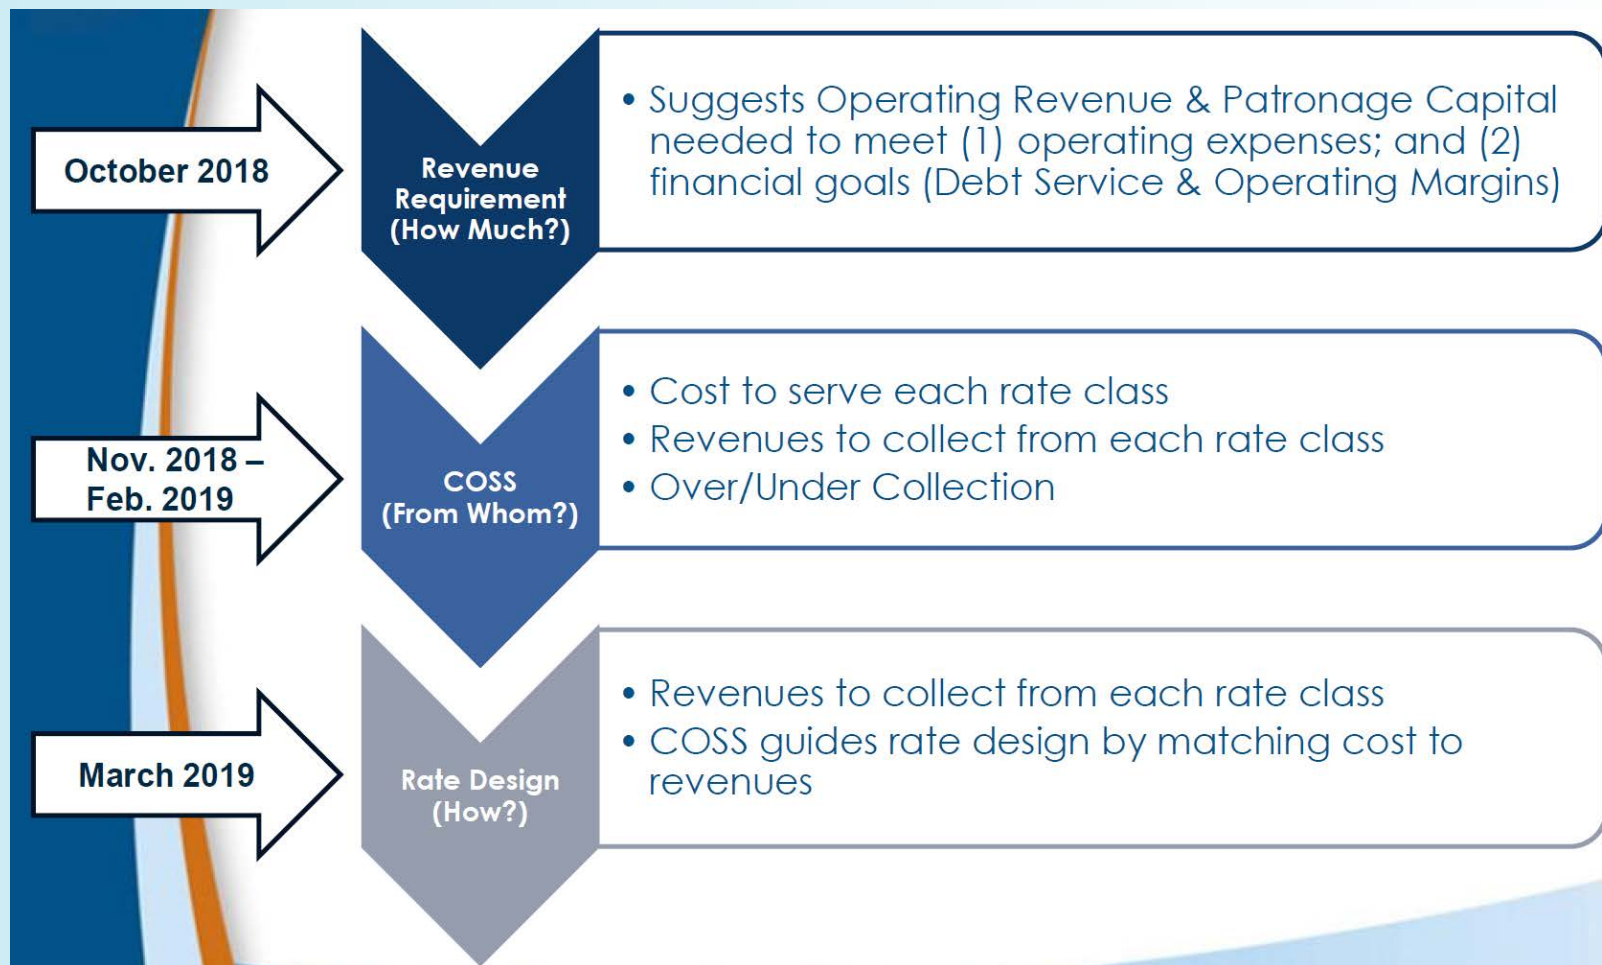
October 2018

Revenue Requirement (How Much?)

• Suggests Operating Revenue & Patronage Capital needed to meet (1) operating expenses; and (2) financial goals (Debt Service & Operating Margins)

Nov. 2018 – Feb. 2019

COSS (From Whom?)

• Cost to serve each rate class
• Revenues to collect from each rate class
• Over/Under Collection

March 2019

Rate Design (How?)

• Revenues to collect from each rate class
• COSS guides rate design by matching cost to revenues